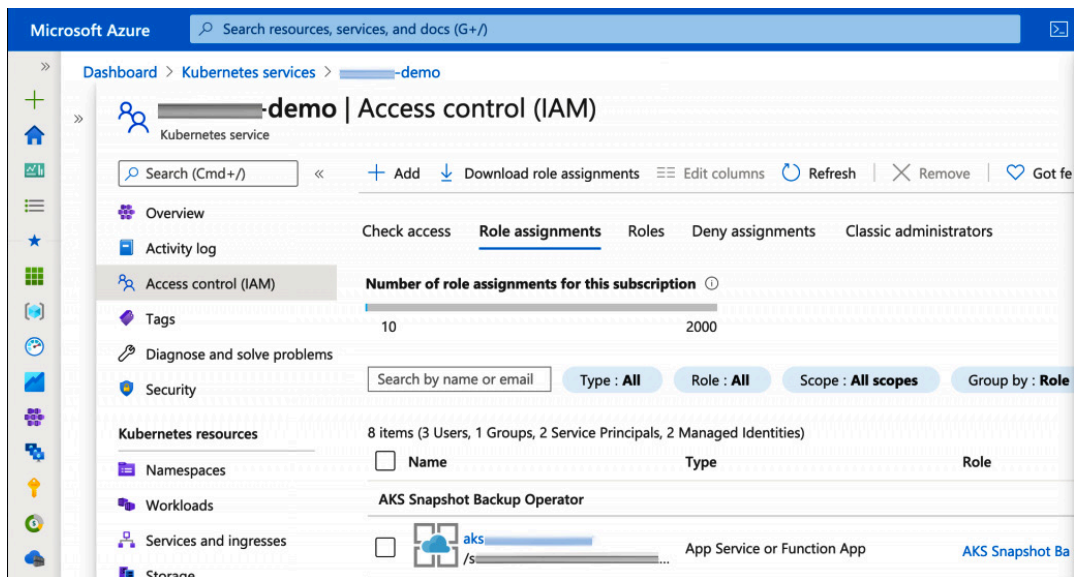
Microsoft Azure
Search resources, services, and docs (G+/)

Dashboard > Kubernetes services > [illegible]-demo

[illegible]-demo | Access control (IAM)
Kubernetes service

Search (Cmd+/)
Overview
Activity log
Access control (IAM)
Tags
Diagnose and solve problems
Security
Kubernetes resources
Namespaces
Workloads
Services and ingresses
Storage

+ Add
Download role assignments
Edit columns
Refresh
Remove
Got fe

Check access
Role assignments
Roles
Deny assignments
Classic administrators

Number of role assignments for this subscription
10
2000

Search by name or email
Type : All
Role : All
Scope : All scopes
Group by : Role

8 items (3 Users, 1 Groups, 2 Service Principals, 2 Managed Identities)

| Name | Type | Role |
|---|---|---|
| AKS Snapshot Backup Operator | | |
| aks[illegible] /s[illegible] | App Service or Function App | AKS Snapshot Ba |